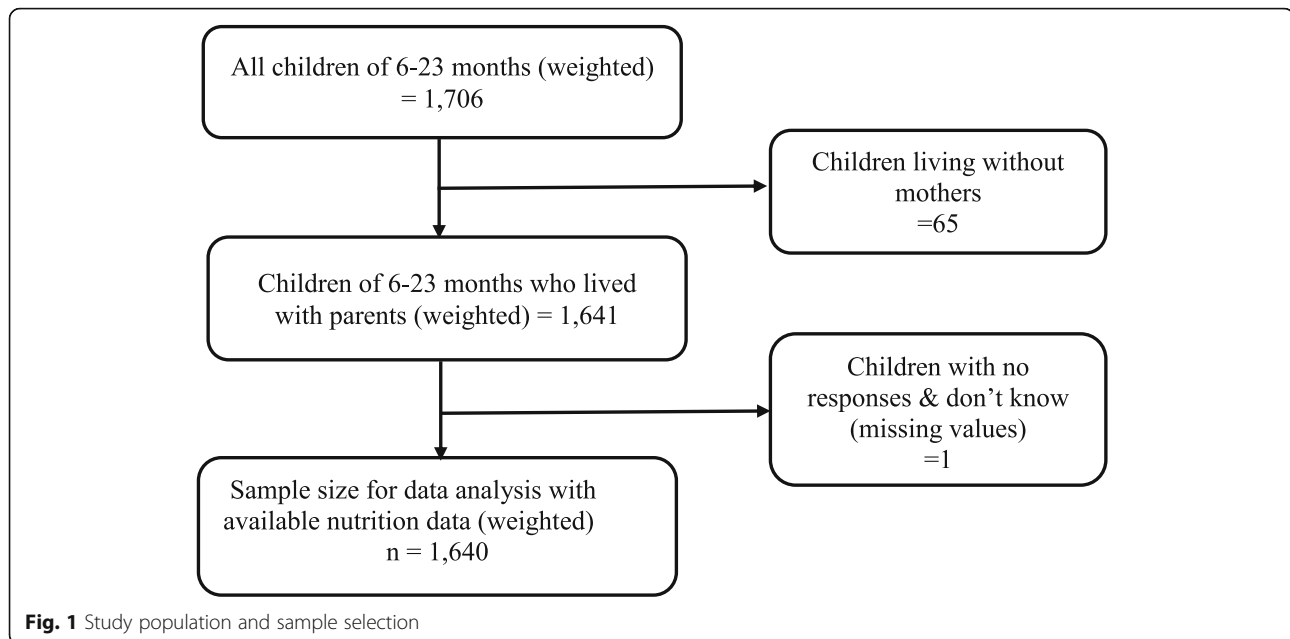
All children of 6-23 months (weighted) = 1,706

Children living without mothers =65

Children of 6-23 months who lived with parents (weighted) = 1,641

Children with no responses & don't know (missing values) =1

Sample size for data analysis with available nutrition data (weighted) n = 1,640

**Fig. 1** Study population and sample selection